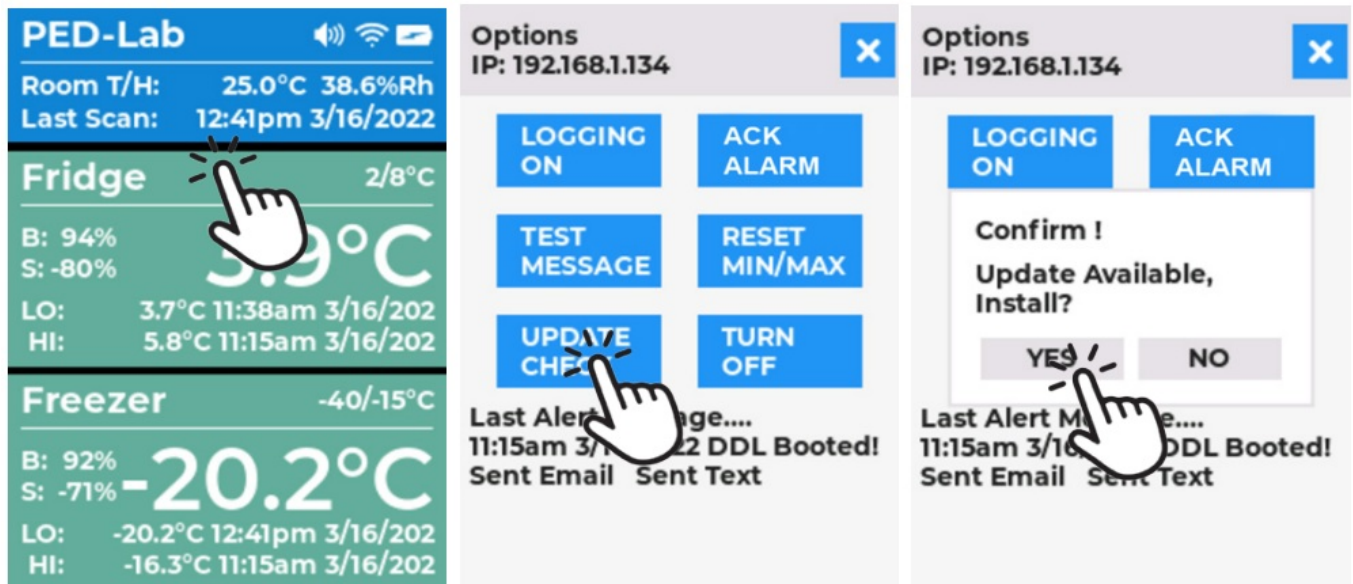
PED-Lab

Room T/H: 25.0°C 38.6%Rh
Last Scan: 12:41pm 3/16/2022

Fridge 2/8°C

B: 94%
S: -80%
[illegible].9°C

LO: 3.7°C 11:38am 3/16/202
HI: 5.8°C 11:15am 3/16/202

Freezer -40/-15°C

B: 92%
S: -71%
-20.2°C

LO: -20.2°C 12:41pm 3/16/202
HI: -16.3°C 11:15am 3/16/202

Options
IP: 192.168.1.134

LOGGING ON
ACK ALARM
TEST MESSAGE
RESET MIN/MAX
UPDATE CHEC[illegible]
TURN OFF

Last Alert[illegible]age....
11:15am 3/1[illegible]22 DDL Booted!
Sent Email Sent Text

Options
IP: 192.168.1.134

LOGGING ON
ACK ALARM

Confirm !
Update Available, Install?

YES
NO

Last Alert M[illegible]e....
11:15am 3/1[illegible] DDL Booted!
Sent Email Se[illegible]t Text